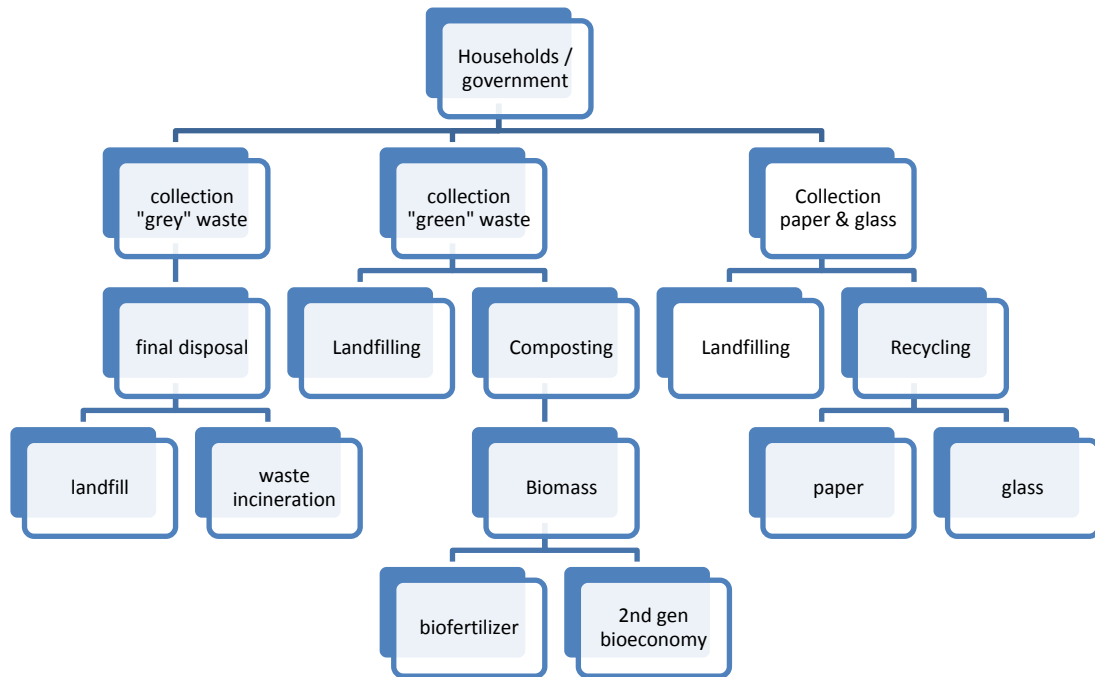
Households / government

collection "grey" waste

collection "green" waste

Collection paper & glass

final disposal

Landfilling

Composting

Landfilling

Recycling

landfill

waste incineration

Biomass

paper

glass

biofertilizer

2nd gen bioeconomy